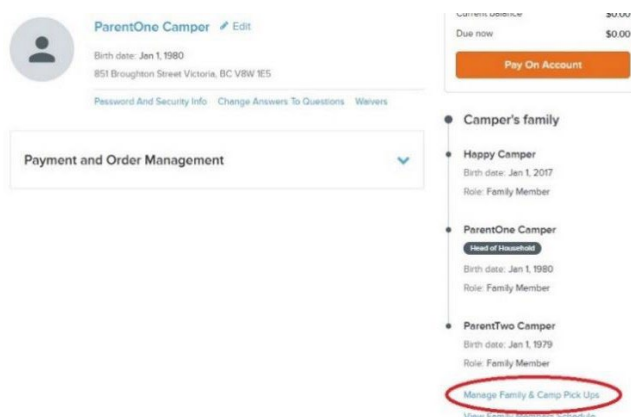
ParentOne Camper Edit

Birth date: Jan 1, 1980

851 Broughton Street Victoria, BC V8W 1E5

Password And Security Info Change Answers To Questions Waivers

Payment and Order Management

Current balance $0.00

Due now $0.00

Pay On Account

Camper's family

Happy Camper

Birth date: Jan 1, 2017

Role: Family Member

ParentOne Camper

Head of Household

Birth date: Jan 1, 1980

Role: Family Member

ParentTwo Camper

Birth date: Jan 1, 1979

Role: Family Member

Manage Family & Camp Pick Ups

View Family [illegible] Schedule